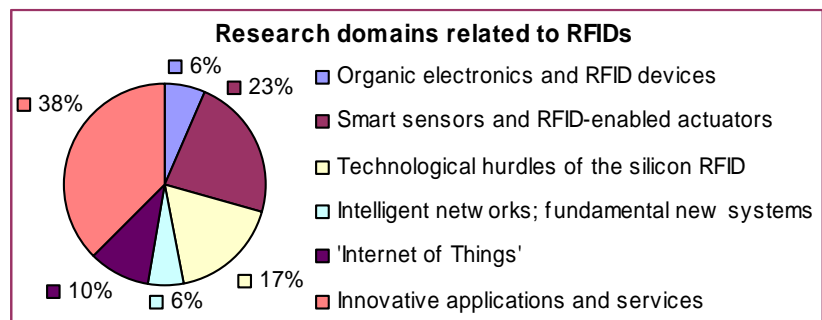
Research domains related to RFIDs

6%
23%
17%
6%
10%
38%

Organic electronics and RFID devices
Smart sensors and RFID-enabled actuators
Technological hurdles of the silicon RFID
Intelligent netw orks; fundamental new systems
'Internet of Things'
Innovative applications and services